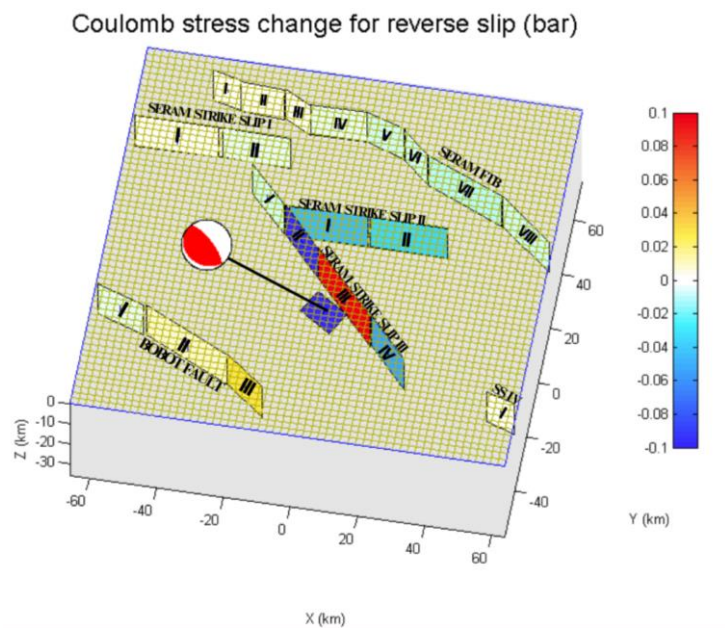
Coulomb stress change for reverse slip (bar)

SERAM STRIKE SLIP I
I
II
I
II
III
IV
V
VI
VII
VIII
SERAM FTB
SERAM STRIKE SLIP II
I
II
I
II
III
IV
SERAM STRIKE SLIP III
I
II
III
BOBOT FAULT
SSIV
I

0.1
0.08
0.06
0.04
0.02
0
-0.02
-0.04
-0.06
-0.08
-0.1

60
40
20
0
-20
-40
Y (km)

0
-10
-20
-30
Z (km)

-60
-40
-20
0
20
40
60
X (km)